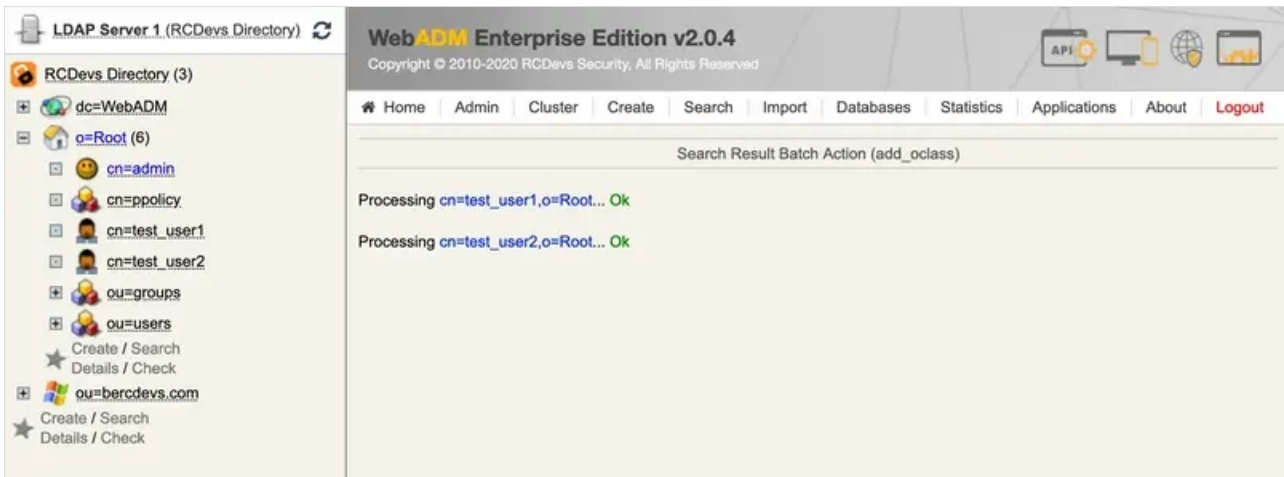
LDAP Server 1 (RCDevs Directory)

RCDevs Directory (3)

dc=WebADM

o=Root (6)

cn=admin

cn=ppolicy

cn=test_user1

cn=test_user2

ou=groups

ou=users

Create / Search
Details / Check

ou=bercdevs.com

Create / Search
Details / Check

WebADM Enterprise Edition v2.0.4

Copyright © 2010-2020 RCDevs Security, All Rights Reserved

API

Home | Admin | Cluster | Create | Search | Import | Databases | Statistics | Applications | About | Logout

Search Result Batch Action (add_oclass)

Processing cn=test_user1,o=Root... Ok

Processing cn=test_user2,o=Root... Ok